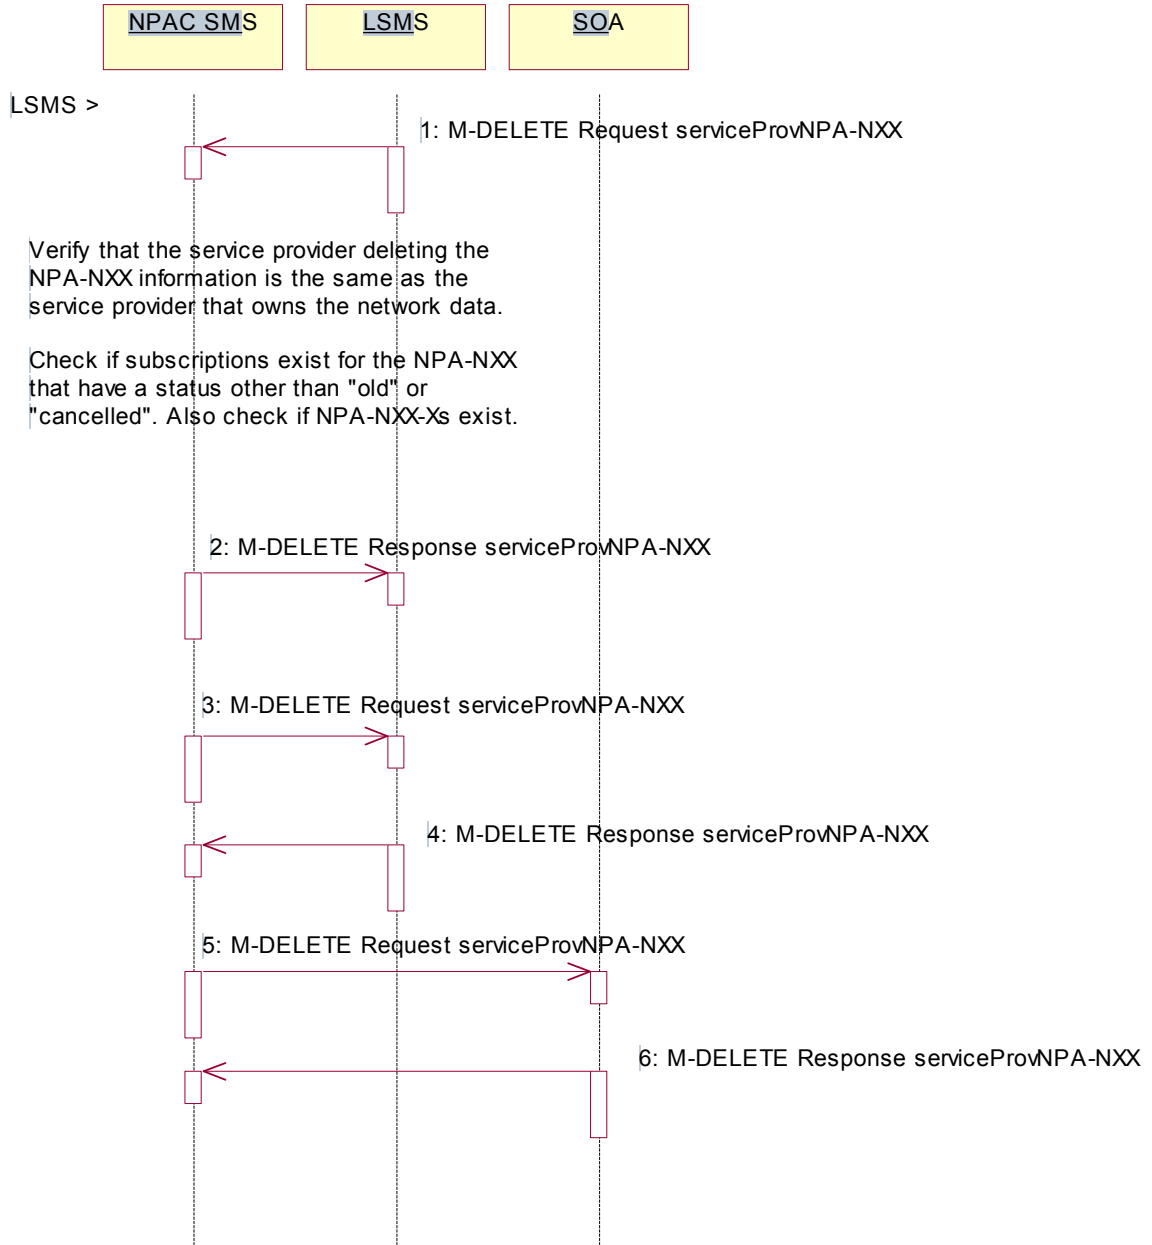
NPAC SMS

LSMS

SOA

LSMS >

1: M-DELETE Request serviceProvNPA-NXX

Verify that the service provider deleting the NPA-NXX information is the same as the service provider that owns the network data.

Check if subscriptions exist for the NPA-NXX that have a status other than "old" or "cancelled". Also check if NPA-NXX-Xs exist.

2: M-DELETE Response serviceProvNPA-NXX

3: M-DELETE Request serviceProvNPA-NXX

4: M-DELETE Response serviceProvNPA-NXX

5: M-DELETE Request serviceProvNPA-NXX

6: M-DELETE Response serviceProvNPA-NXX